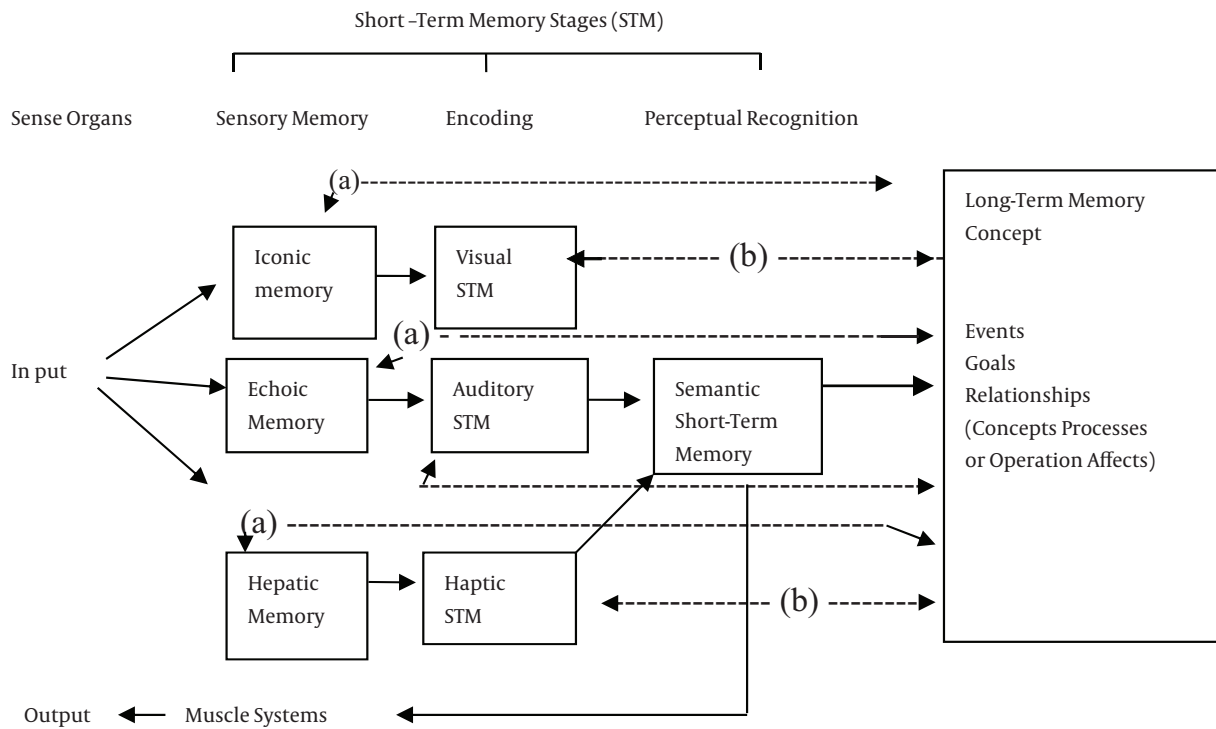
Short –Term Memory Stages (STM)

Sense Organs

Sensory Memory

Encoding

Perceptual Recognition

(a)

Long-Term Memory Concept

Iconic memory

Visual STM

(b)

(a)

Events
Goals
Relationships
(Concepts Processes or Operation Affects)

In put

Echoic Memory

Auditory STM

Semantic Short-Term Memory

(a)

Hepatic Memory

Haptic STM

(b)

Output

Muscle Systems